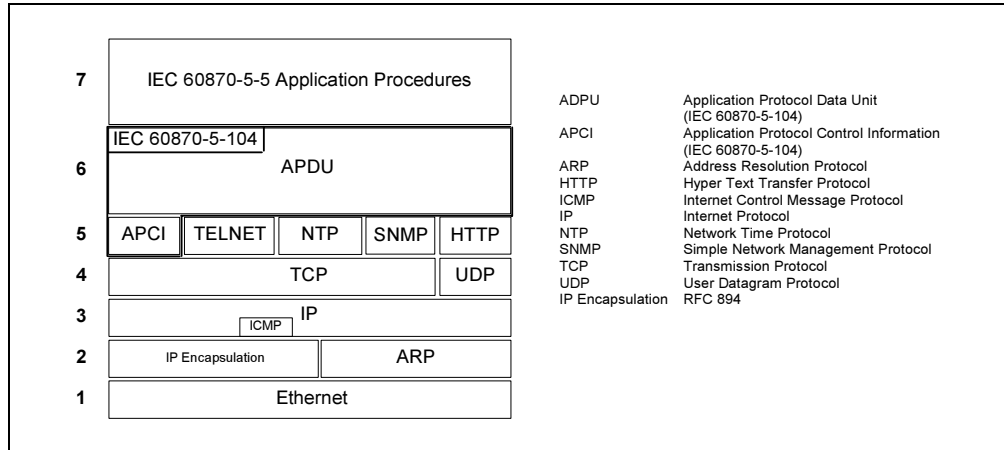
| | |
|---|---|
| 7 | IEC 60870-5-5 Application Procedures |
| 6 | IEC 60870-5-104 APDU |
| 5 | APCI, TELNET, NTP, SNMP, HTTP |
| 4 | TCP, UDP |
| 3 | IP, ICMP |
| 2 | IP Encapsulation, ARP |
| 1 | Ethernet |

| | |
|---|---|
| ADPU | Application Protocol Data Unit (IEC 60870-5-104) |
| APCI | Application Protocol Control Information (IEC 60870-5-104) |
| ARP | Address Resolution Protocol |
| HTTP | Hyper Text Transfer Protocol |
| ICMP | Internet Control Message Protocol |
| IP | Internet Protocol |
| NTP | Network Time Protocol |
| SNMP | Simple Network Management Protocol |
| TCP | Transmission Protocol |
| UDP | User Datagram Protocol |
| IP Encapsulation | RFC 894 |